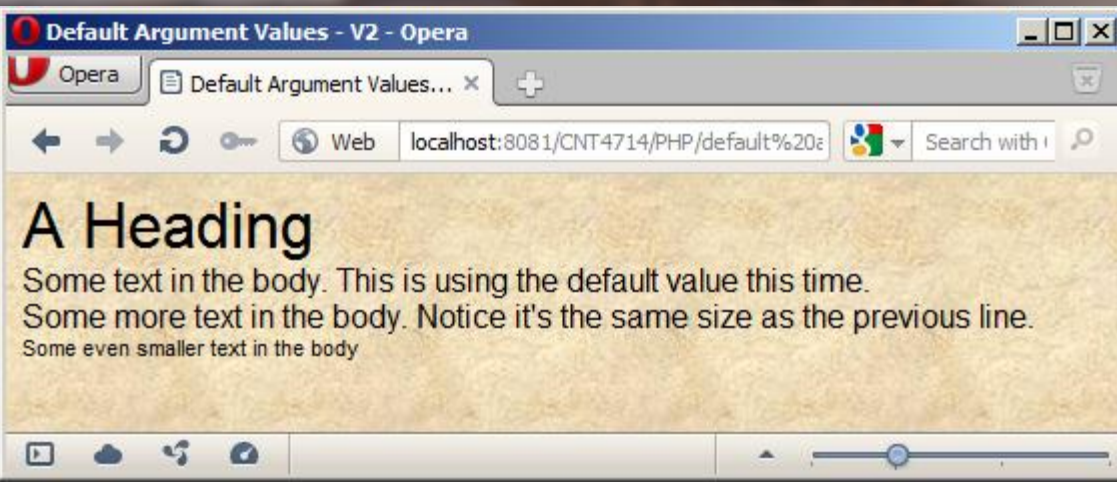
Default Argument Values - V2 - Opera

Opera

Default Argument Values...

Web

localhost:8081/CNT4714/PHP/default%20a

Search with

A Heading

Some text in the body. This is using the default value this time.

Some more text in the body. Notice it's the same size as the previous line.

Some even smaller text in the body